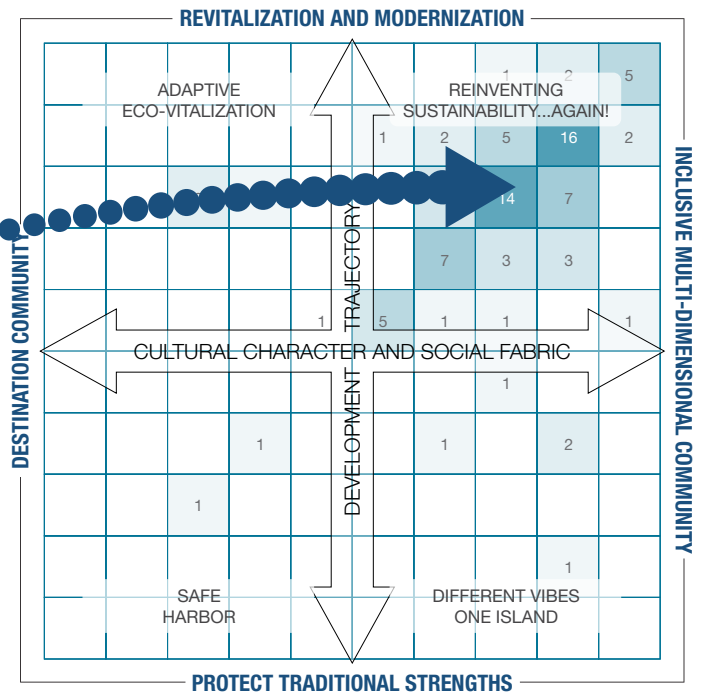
REVITALIZATION AND MODERNIZATION

DESTINATION COMMUNITY

INCLUSIVE MULTI-DIMENSIONAL COMMUNITY

PROTECT TRADITIONAL STRENGTHS

ADAPTIVE ECO-VITALIZATION

REINVENTING SUSTAINABILITY...AGAIN!

SAFE HARBOR

DIFFERENT VIBES ONE ISLAND

CULTURAL CHARACTER AND SOCIAL FABRIC

DEVELOPMENT TRAJECTORY

1 2 5
1 2 5 16 2
14 7
7 3 3
1 5 1 1 1
1
1 1 2
1
1